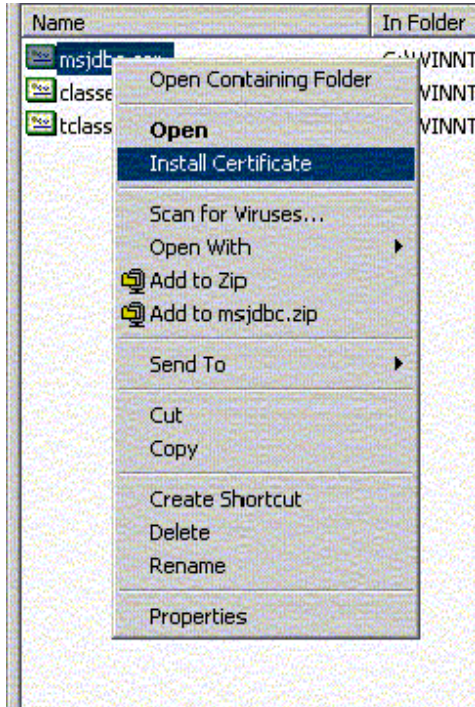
Name
In Folder
msjdb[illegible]
C:\WINNT
classe
WINNT
tclass
WINNT
Open Containing Folder
Open
Install Certificate
Scan for Viruses...
Open With
Add to Zip
Add to msjdbc.zip
Send To
Cut
Copy
Create Shortcut
Delete
Rename
Properties